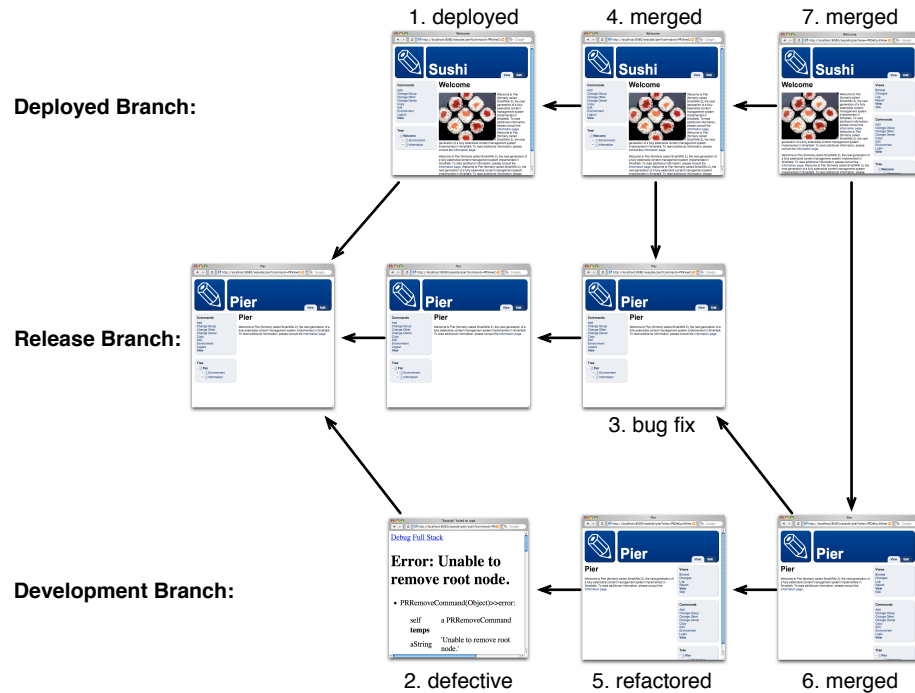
1. deployed

4. merged

7. merged

Deployed Branch:

Sushi

Welcome

Sushi

Welcome

Sushi

Welcome

Release Branch:

Pier

Pier

Pier

Pier

Pier

Pier

3. bug fix

Development Branch:

Debug Full Stack

Error: Unable to remove root node.

• PRRemoveCommand(Object)>>error:

self a PRRemoveCommand

temps

aString 'Unable to remove root node.'

Pier

Pier

Pier

Pier

2. defective

5. refactored

6. merged